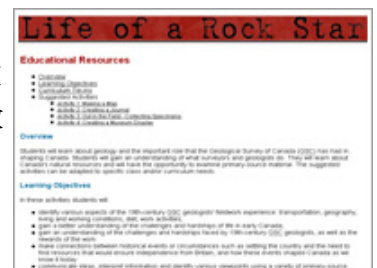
Life of a Rock Star

Educational Resources

- Overview
- Learning Objectives
- Curriculum Fit
- Suggested Activities
  - Activity 1: Making a Map
  - Activity 2: Creating a Journal
  - Activity 3: Out in the Field: Collecting Specimens
  - Activity 4: Creating a Museum Display

Overview

Students will learn about geology and the important role that the Geological Survey of Canada (GSC) has had in shaping Canada. Students will gain an understanding of what surveyors and geologists do. They will learn about Canada's natural resources and will have the opportunity to examine primary source material. The suggested activities can be adapted to specific class and/or curriculum needs.

Learning Objectives

In these activities students will:

- identify various aspects of the 19th-century GSC geologists' fieldwork experience: transportation, geography, living and working conditions, diet, work activities;
- gain a better understanding of the challenges and hardships of life in early Canada;
- gain an understanding of the challenges and hardships faced by 19th-century GSC geologists, as well as the rewards of the work;
- make connections between historical events or circumstances such as settling the country and the need to find resources that would ensure independence from Britain, and how these events shaped Canada as we know it today;
- communicate ideas, interpret information and identify various viewpoints using a variety of primary-source